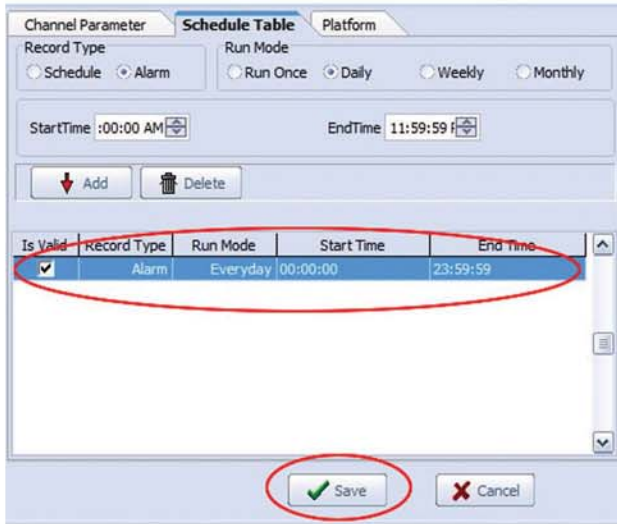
Channel Parameter
Schedule Table
Platform

Record Type
Schedule
Alarm

Run Mode
Run Once
Daily
Weekly
Monthly

StartTime :00:00 AM
EndTime 11:59:59 F

Add
Delete

| Is Valid | Record Type | Run Mode | Start Time | End Time |
|---|---|---|---|---|
| ☑ | Alarm | Everyday | 00:00:00 | 23:59:59 |

Save
Cancel